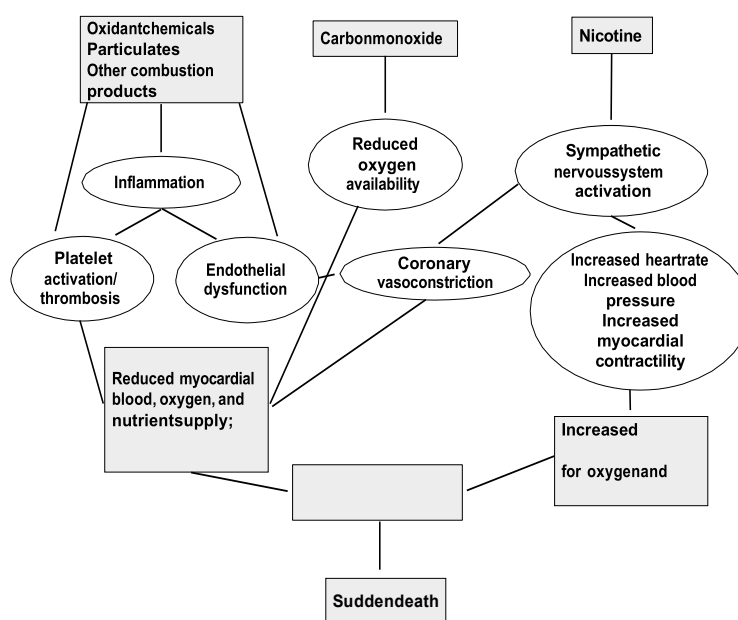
Oxidantchemicals
Particulates
Other combustion products

Carbonmonoxide

Nicotine

Reduced oxygen availability

Sympathetic nervoussystem activation

Inflammation

Platelet activation/ thrombosis

Endothelial dysfunction

Coronary vasoconstriction

Increased heartrate
Increased blood pressure
Increased myocardial contractility

Reduced myocardial blood, oxygen, and nutrientsupply;

Increased

for oxygenand

Suddendeath